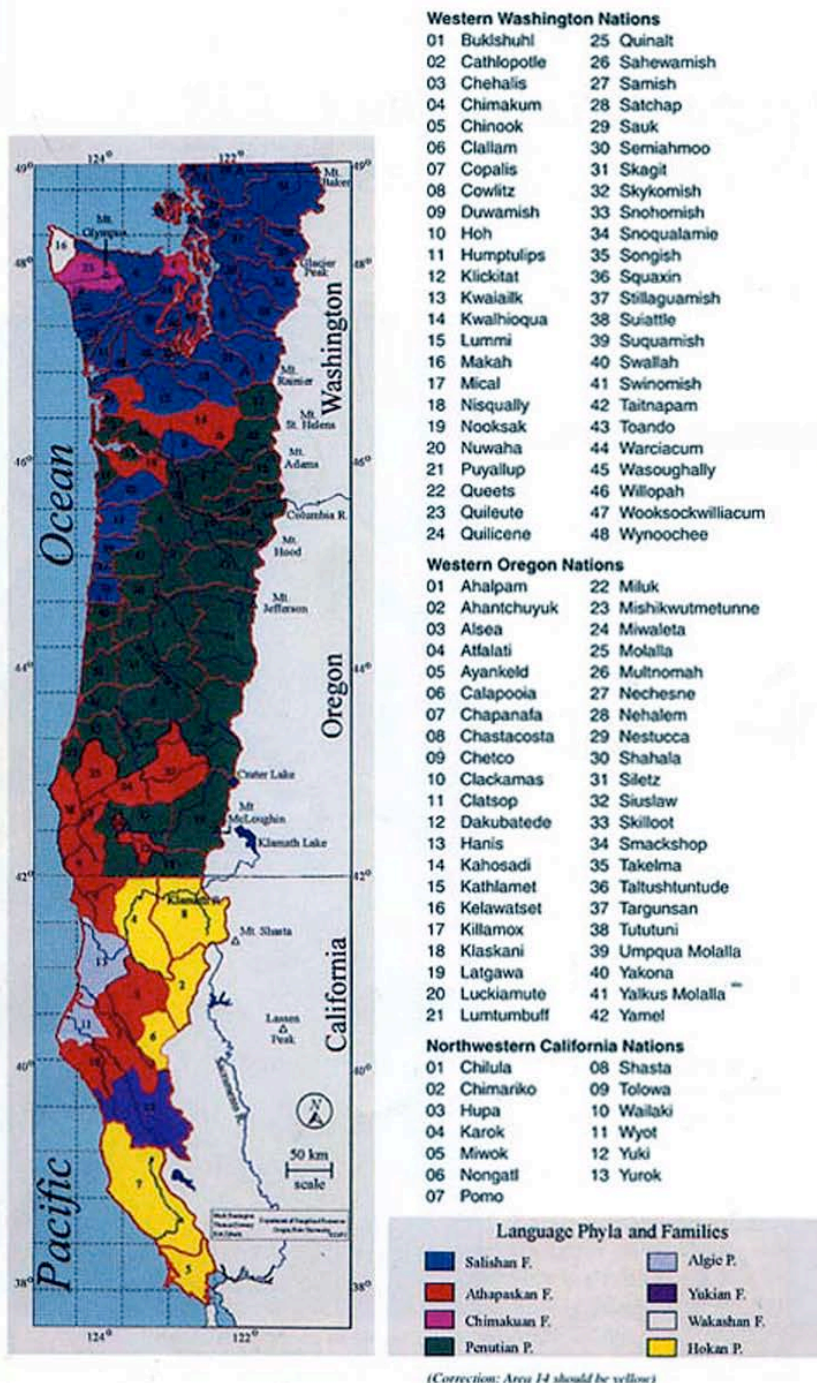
Western Washington Nations

| | | | |
|---|---|---|---|
| 01 | Buklshuhl | 25 | Quinalt |
| 02 | Cathlopotle | 26 | Sahewamish |
| 03 | Chehalis | 27 | Samish |
| 04 | Chimakum | 28 | Satchap |
| 05 | Chinook | 29 | Sauk |
| 06 | Clallam | 30 | Semiahmoo |
| 07 | Copalis | 31 | Skagit |
| 08 | Cowlitz | 32 | Skykomish |
| 09 | Duwamish | 33 | Snohomish |
| 10 | Hoh | 34 | Snoqualamie |
| 11 | Humptulips | 35 | Songish |
| 12 | Klickitat | 36 | Squaxin |
| 13 | Kwaiailk | 37 | Stillaguamish |
| 14 | Kwalhioqua | 38 | Suiattle |
| 15 | Lummi | 39 | Suquamish |
| 16 | Makah | 40 | Swallah |
| 17 | Mical | 41 | Swinomish |
| 18 | Nisqually | 42 | Taitnapam |
| 19 | Nooksak | 43 | Toando |
| 20 | Nuwaha | 44 | Warciacum |
| 21 | Puyallup | 45 | Wasoughally |
| 22 | Queets | 46 | Willopah |
| 23 | Quileute | 47 | Wooksockwilliacum |
| 24 | Quilicene | 48 | Wynoochee |

Western Oregon Nations

| | | | |
|---|---|---|---|
| 01 | Ahalpam | 22 | Miluk |
| 02 | Ahantchuyuk | 23 | Mishikwutmetunne |
| 03 | Alsea | 24 | Miwaleta |
| 04 | Atfalati | 25 | Molalla |
| 05 | Ayankeld | 26 | Multnomah |
| 06 | Calapooia | 27 | Nechesne |
| 07 | Chapanafa | 28 | Nehalem |
| 08 | Chastacosta | 29 | Nestucca |
| 09 | Chetco | 30 | Shahala |
| 10 | Clackamas | 31 | Siletz |
| 11 | Clatsop | 32 | Siuslaw |
| 12 | Dakubatede | 33 | Skilloot |
| 13 | Hanis | 34 | Smackshop |
| 14 | Kahosadi | 35 | Takelma |
| 15 | Kathlamet | 36 | Taltushtuntude |
| 16 | Kelawatset | 37 | Targunsan |
| 17 | Killamox | 38 | Tututuni |
| 18 | Klaskani | 39 | Umpqua Molalla |
| 19 | Latgawa | 40 | Yakona |
| 20 | Luckiamute | 41 | Yalkus Molalla |
| 21 | Lumtumbuff | 42 | Yamel |

Northwestern California Nations

| | | | |
|---|---|---|---|
| 01 | Chilula | 08 | Shasta |
| 02 | Chimariko | 09 | Tolowa |
| 03 | Hupa | 10 | Wailaki |
| 04 | Karok | 11 | Wyot |
| 05 | Miwok | 12 | Yuki |
| 06 | Nongatl | 13 | Yurok |
| 07 | Pomo | | |

Language Phyla and Families
Salishan F.
Athapaskan F.
Chimakuan F.
Penutian P.
Algic P.
Yukian F.
Wakashan F.
Hokan P.

(Correction: Area 14 should be yellow)

124° 122° 49° 48° 46° 44° 42° 40° 38°
Ocean
Pacific
Washington
Oregon
California
Mt. Baker
Mt. Olympus
Glacier Peak
Mt. Rainier
Mt. St. Helens
Mt. Adams
Columbia R.
Mt. Hood
Mt. Jefferson
Crater Lake
Mt. McLoughlin
Klamath Lake
Klamath R.
Mt. Shasta
Lassen Peak
Sacramento R.
N
50 km
scale